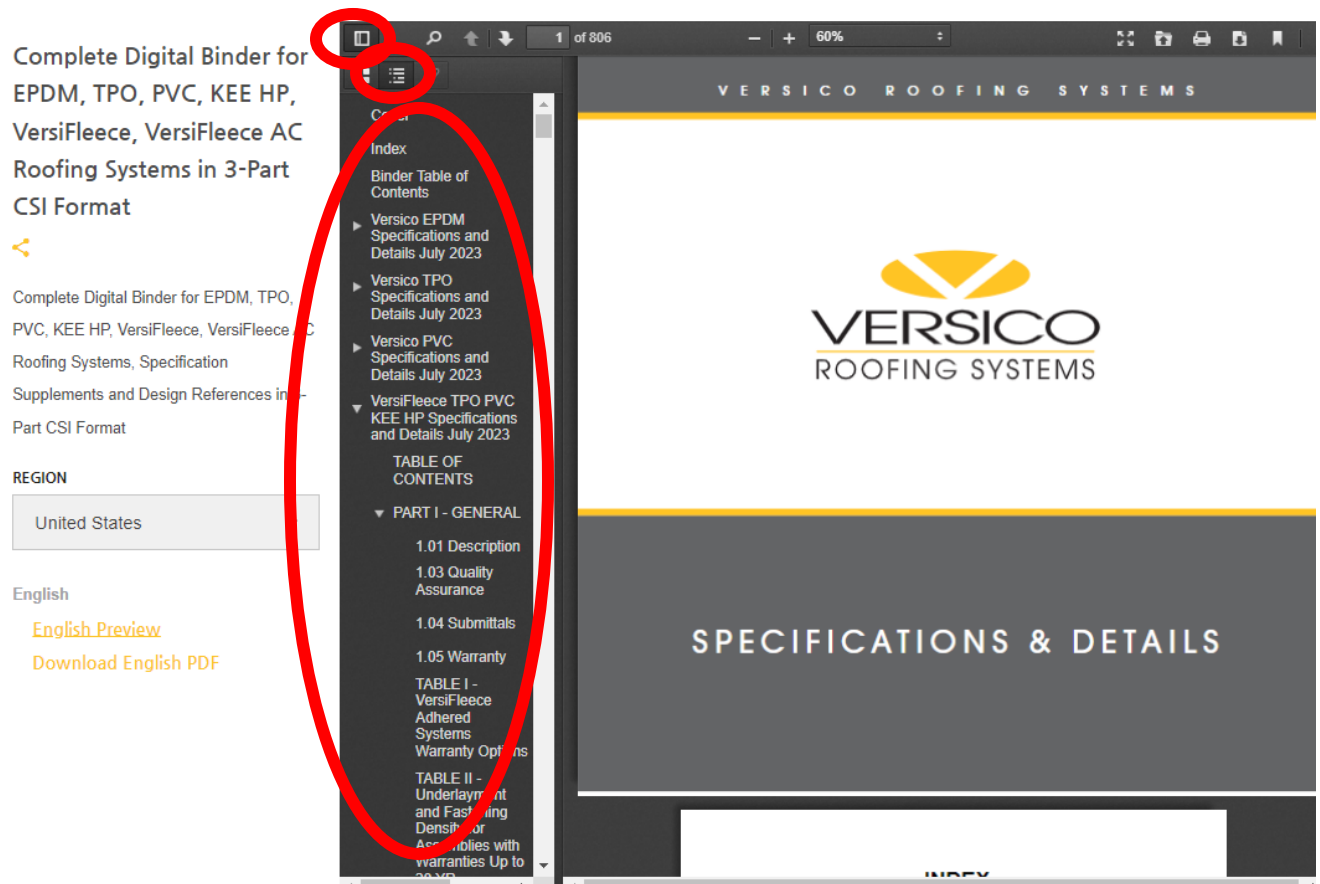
Complete Digital Binder for EPDM, TPO, PVC, KEE HP, VersiFleece, VersiFleece AC Roofing Systems in 3-Part CSI Format

Complete Digital Binder for EPDM, TPO, PVC, KEE HP, VersiFleece, VersiFleece AC Roofing Systems, Specification Supplements and Design References in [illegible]-Part CSI Format

REGION

United States

English

English Preview

Download English PDF

1 of 806

60%

Cover

Index

Binder Table of Contents

Versico EPDM Specifications and Details July 2023

Versico TPO Specifications and Details July 2023

Versico PVC Specifications and Details July 2023

VersiFleece TPO PVC KEE HP Specifications and Details July 2023

TABLE OF CONTENTS

PART I - GENERAL

1.01 Description

1.03 Quality Assurance

1.04 Submittals

1.05 Warranty

TABLE I - VersiFleece Adhered Systems Warranty Options

TABLE II - Underlayment and Fastening Density for Assemblies with Warranties Up to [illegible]

VERSICO ROOFING SYSTEMS

VERSICO
ROOFING SYSTEMS

SPECIFICATIONS & DETAILS

INDEX